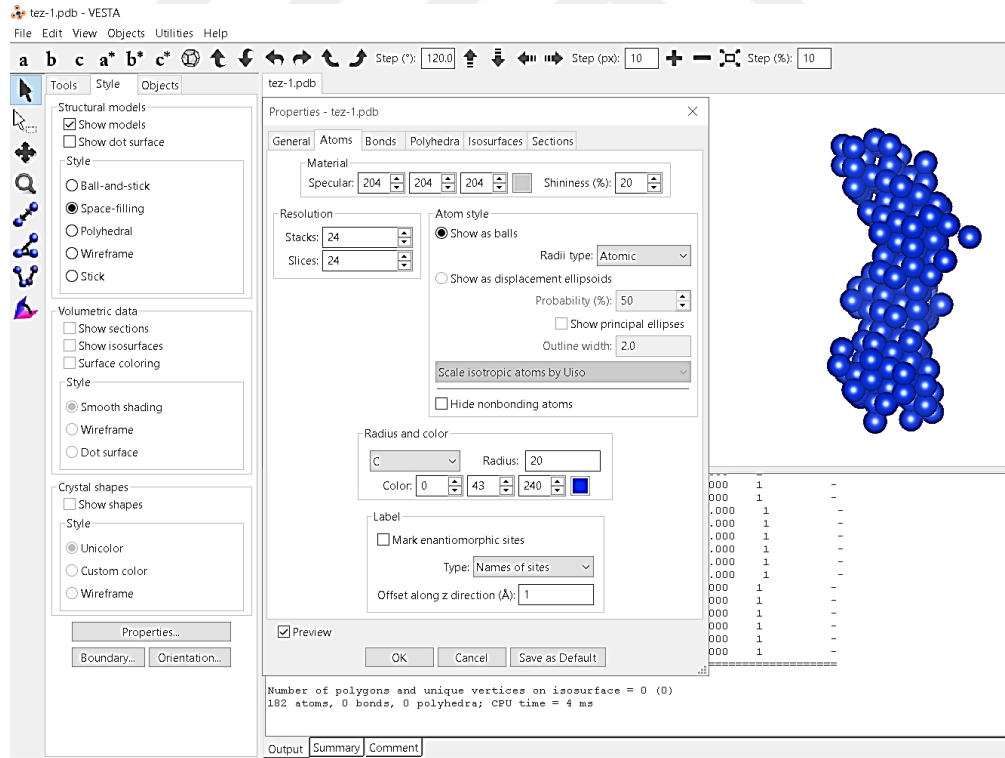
tez-1.pdb - VESTA
File Edit View Objects Utilities Help

a b c a* b* c* Step (°): 120.0 Step (px): 10 Step (%): 10

Tools Style Objects

Structural models
☑ Show models
☐ Show dot surface
Style
○ Ball-and-stick
◉ Space-filling
○ Polyhedral
○ Wireframe
○ Stick

Volumetric data
☐ Show sections
☐ Show isosurfaces
☐ Surface coloring
Style
◉ Smooth shading
○ Wireframe
○ Dot surface

Crystal shapes
☐ Show shapes
Style
◉ Unicolor
○ Custom color
○ Wireframe

Properties...
Boundary... Orientation...

tez-1.pdb

Properties - tez-1.pdb

General Atoms Bonds Polyhedra Isosurfaces Sections

Material
Specular: 204 204 204 Shininess (%): 20

Resolution
Stacks: 24
Slices: 24

Atom style
◉ Show as balls
Radii type: Atomic
○ Show as displacement ellipsoids
Probability (%): 50
☐ Show principal ellipses
Outline width: 2.0
Scale isotropic atoms by Uiso
☐ Hide nonbonding atoms

Radius and color
C Radius: 20
Color: 0 43 240

Label
☐ Mark enantiomorphic sites
Type: Names of sites
Offset along z direction (Å): 1

☑ Preview

OK Cancel Save as Default

000 1 -
000 1 -
.000 1 -
.000 1 -
.000 1 -
.000 1 -
.000 1 -
.000 1 -
000 1 -
000 1 -
000 1 -
000 1 -
000 1 -
000 1 -

Number of polygons and unique vertices on isosurface = 0 (0)
182 atoms, 0 bonds, 0 polyhedra; CPU time = 4 ms

Output Summary Comment